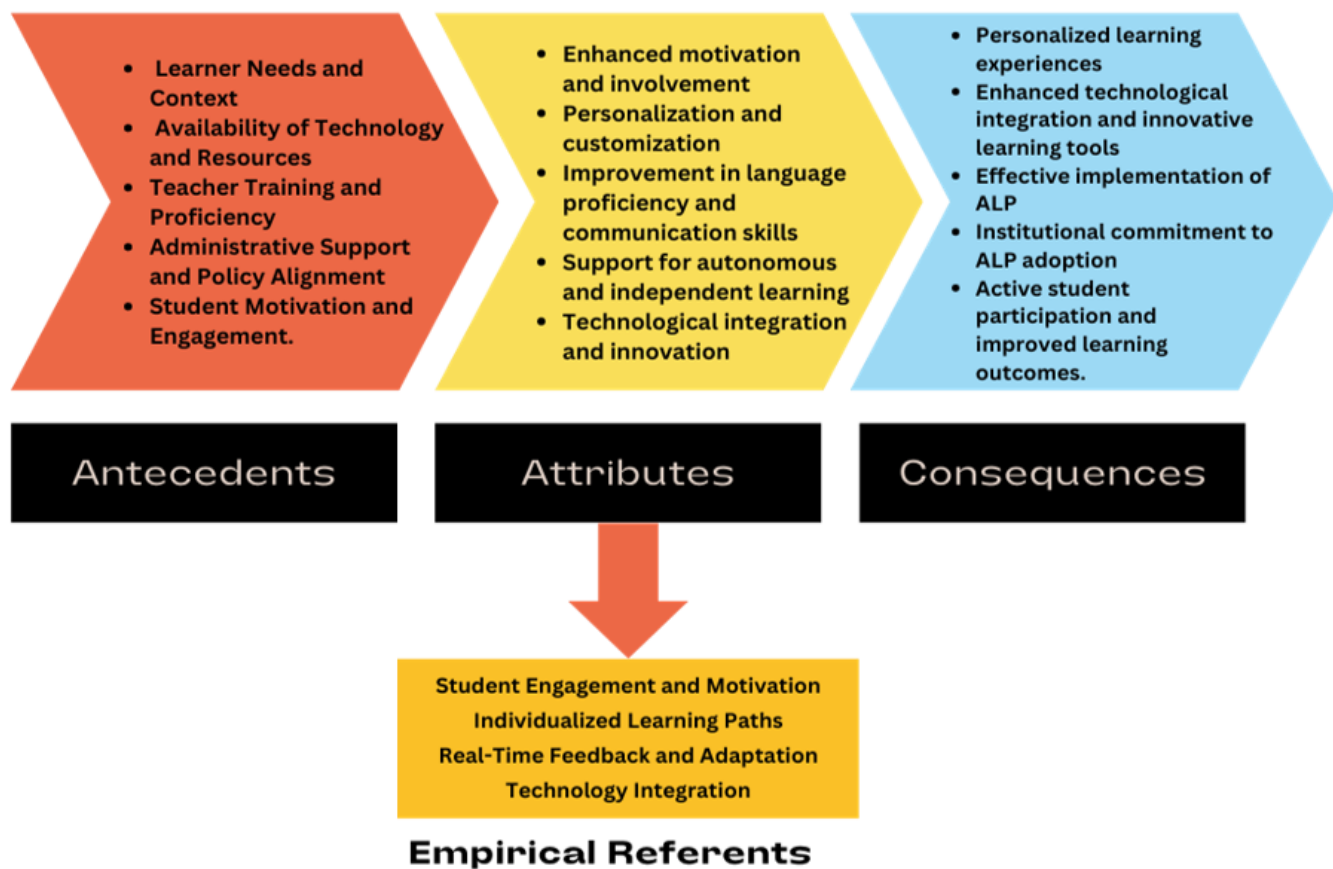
- Learner Needs and Context
- Availability of Technology and Resources
- Teacher Training and Proficiency
- Administrative Support and Policy Alignment
- Student Motivation and Engagement.

- Enhanced motivation and involvement
- Personalization and customization
- Improvement in language proficiency and communication skills
- Support for autonomous and independent learning
- Technological integration and innovation

- Personalized learning experiences
- Enhanced technological integration and innovative learning tools
- Effective implementation of ALP
- Institutional commitment to ALP adoption
- Active student participation and improved learning outcomes.

Antecedents

Attributes

Consequences

Student Engagement and Motivation
Individualized Learning Paths
Real-Time Feedback and Adaptation
Technology Integration

Empirical Referents